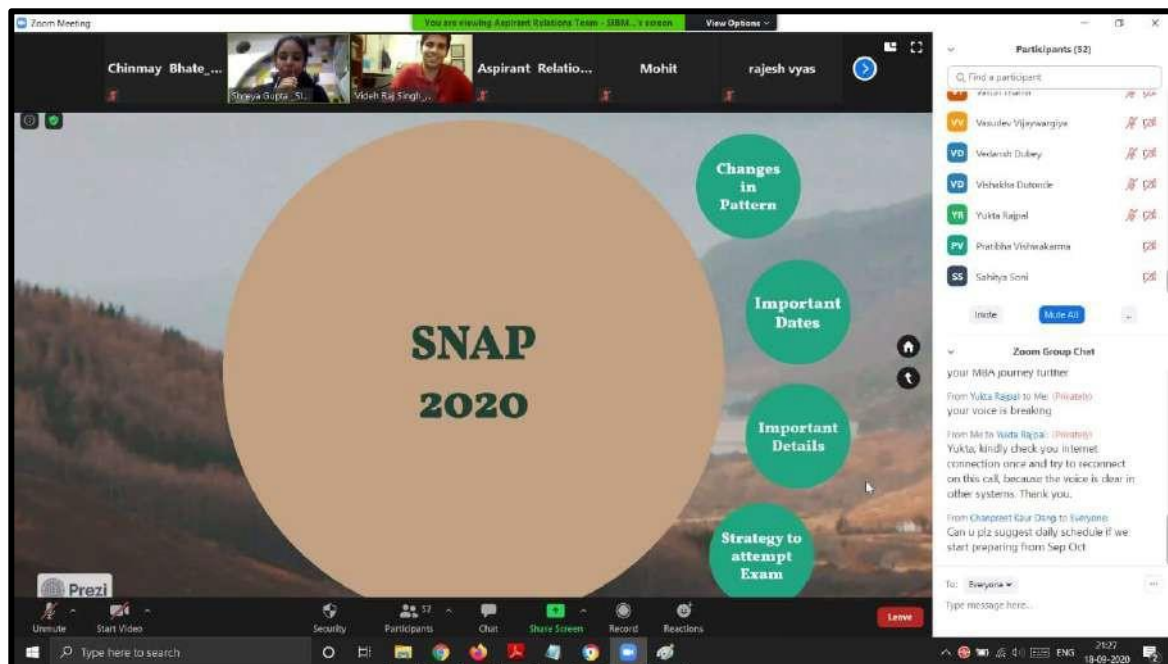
Zoom Meeting

You are viewing Aspirant Relations Team - SIBM...'s screen

View Options

Chinmay Bhate_...

Shreya Gupta_SI...

Videh Raj Singh_...

Aspirant Relatio...

Mohit

rajesh vyas

SNAP

2020

Changes in Pattern

Important Dates

Important Details

Strategy to attempt Exam

Prezi

Participants (52)

Find a participant

Vasudev Vijayvargiya

Vedansh Dubey

Vishakha Dutonde

Yukta Rajpal

Pratibha Vishwakarma

Sahitya Soni

Invite

Mute All

Zoom Group Chat

your MBA journey further

From Yukta Rajpal to Me: (Privately)
your voice is breaking

From Me to Yukta Rajpal: (Privately)
Yukta, kindly check you internet connection once and try to reconnect on this call, because the voice is clear in other systems. Thank you.

From Charpreet Kaur Dang to Everyone:
Can u plz suggest daily schedule if we start preparing from Sep Oct

To: Everyone

Type message here...

Unmute

Start Video

Security

57

Participants

Chat

Share Screen

Record

Reactions

Leave

Type here to search

ENG

21:27

18-09-2020